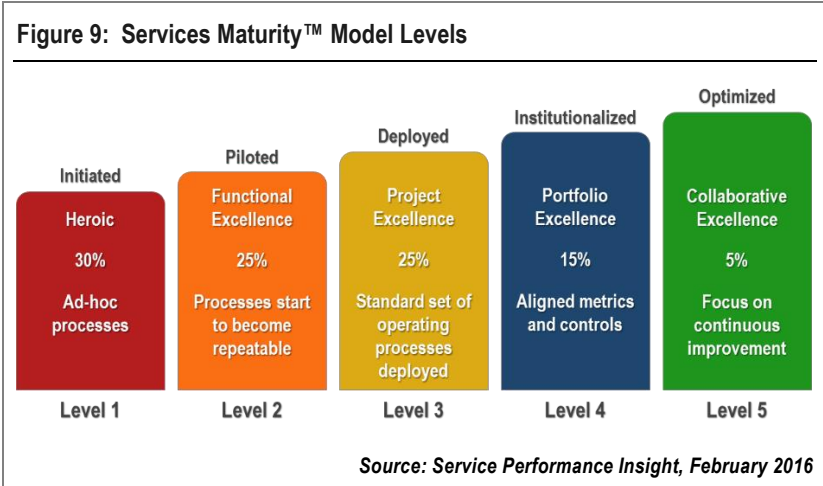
Figure 9: Services Maturity™ Model Levels

Initiated

Heroic

30%

Ad-hoc processes

Level 1

Piloted

Functional Excellence

25%

Processes start to become repeatable

Level 2

Deployed

Project Excellence

25%

Standard set of operating processes deployed

Level 3

Institutionalized

Portfolio Excellence

15%

Aligned metrics and controls

Level 4

Optimized

Collaborative Excellence

5%

Focus on continuous improvement

Level 5

Source: Service Performance Insight, February 2016